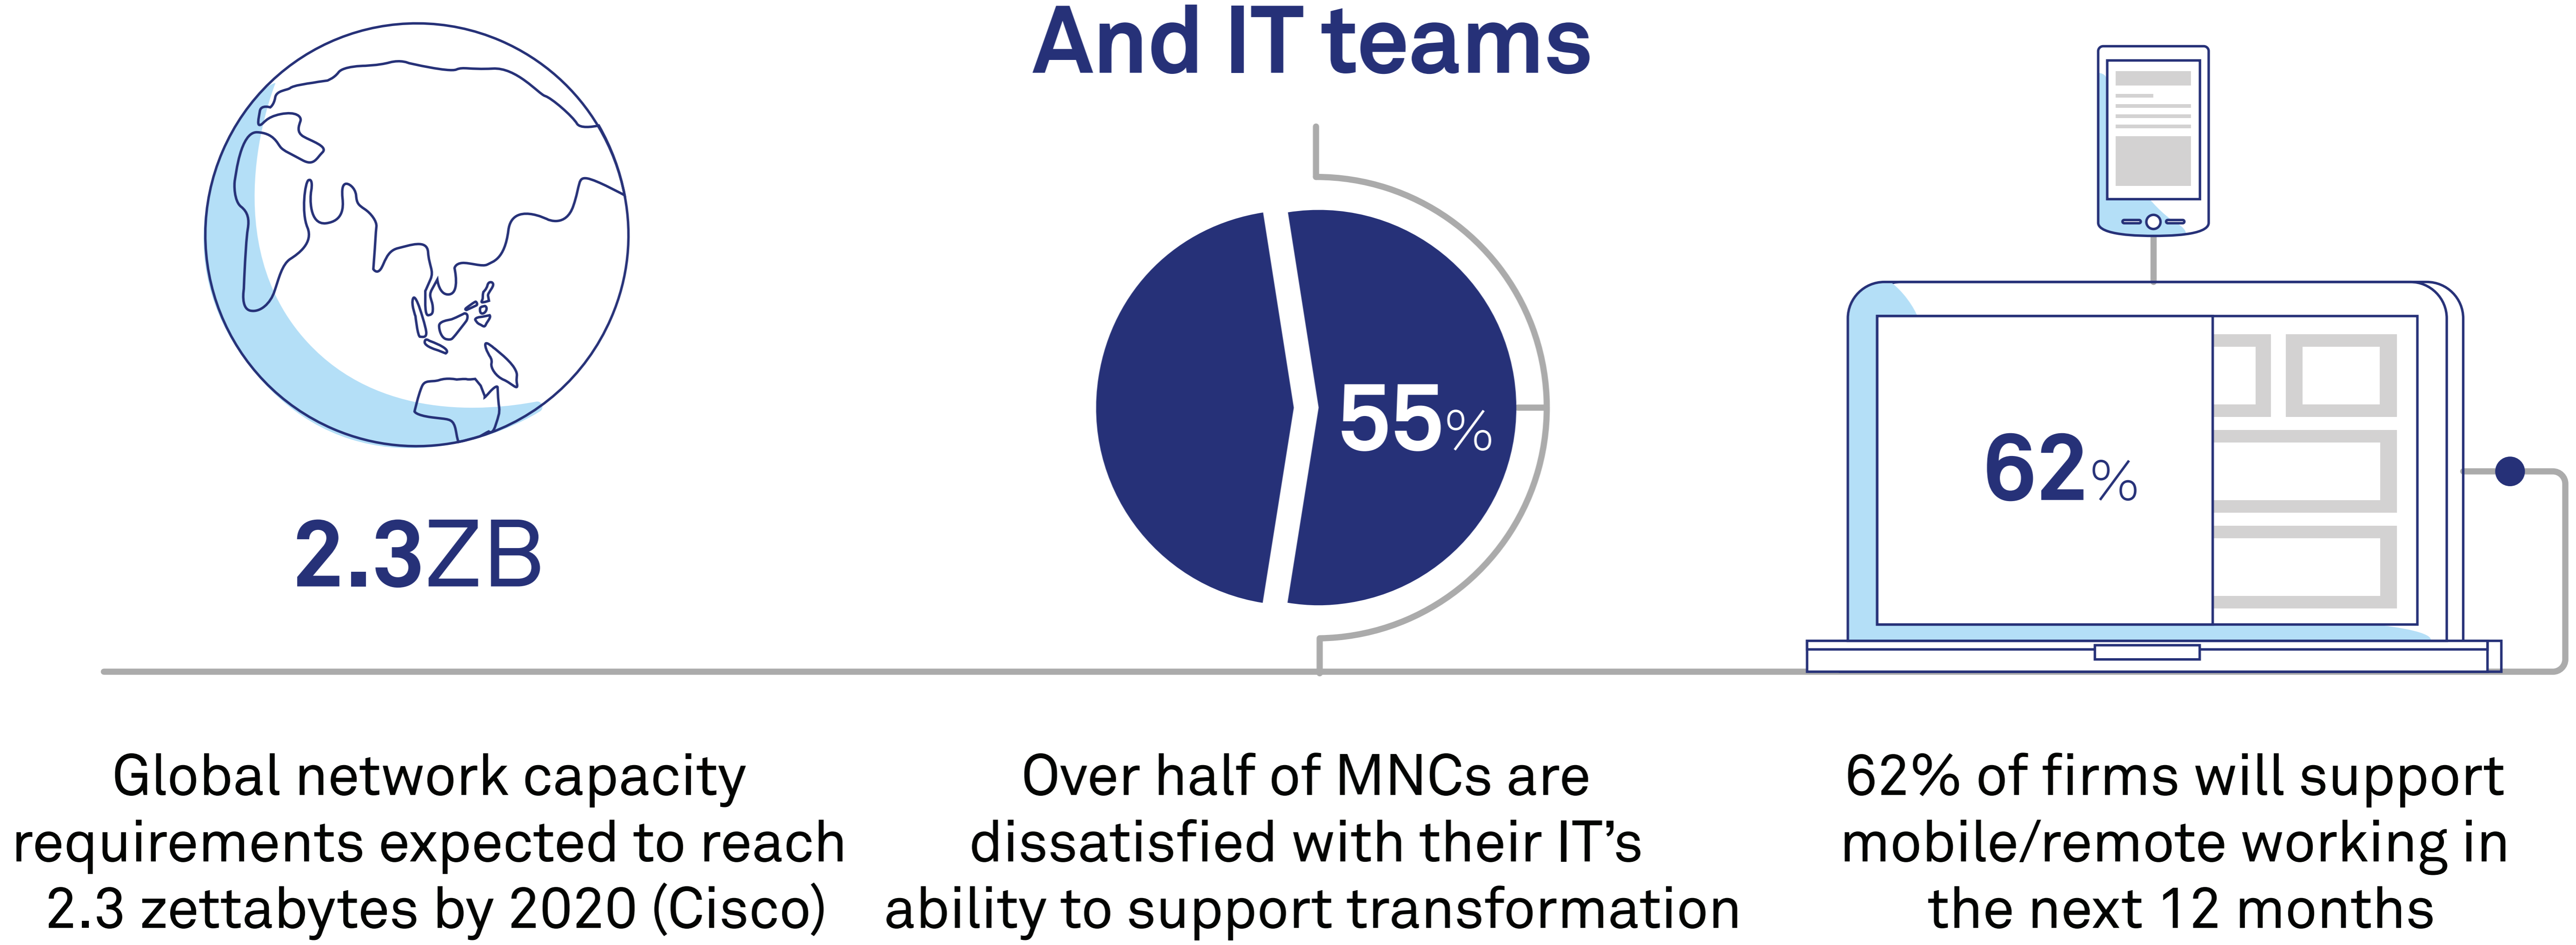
And IT teams

2.3ZB

55%

62%

Global network capacity requirements expected to reach 2.3 zettabytes by 2020 (Cisco)

Over half of MNCs are dissatisfied with their IT's ability to support transformation

62% of firms will support mobile/remote working in the next 12 months